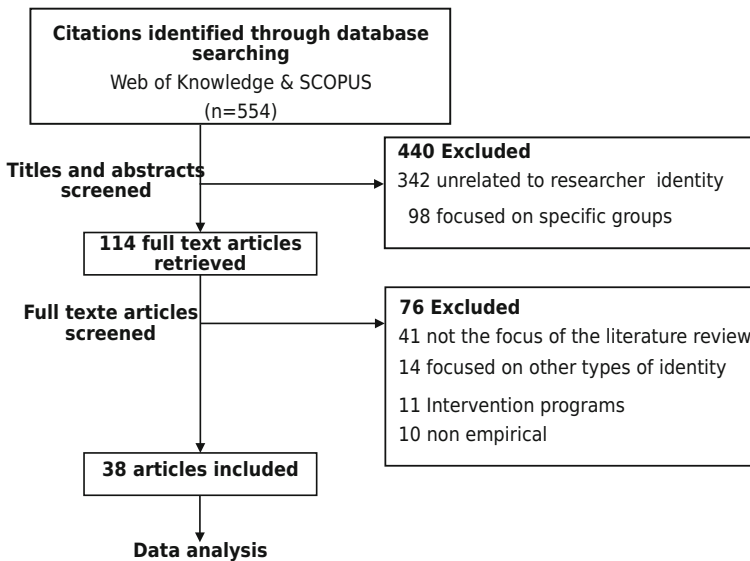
Citations identified through database searching
Web of Knowledge & SCOPUS
(n=554)

Titles and abstracts screened

440 Excluded
342 unrelated to researcher identity
98 focused on specific groups

114 full text articles retrieved

Full texte articles screened

76 Excluded
41 not the focus of the literature review
14 focused on other types of identity
11 Intervention programs
10 non empirical

38 articles included

Data analysis